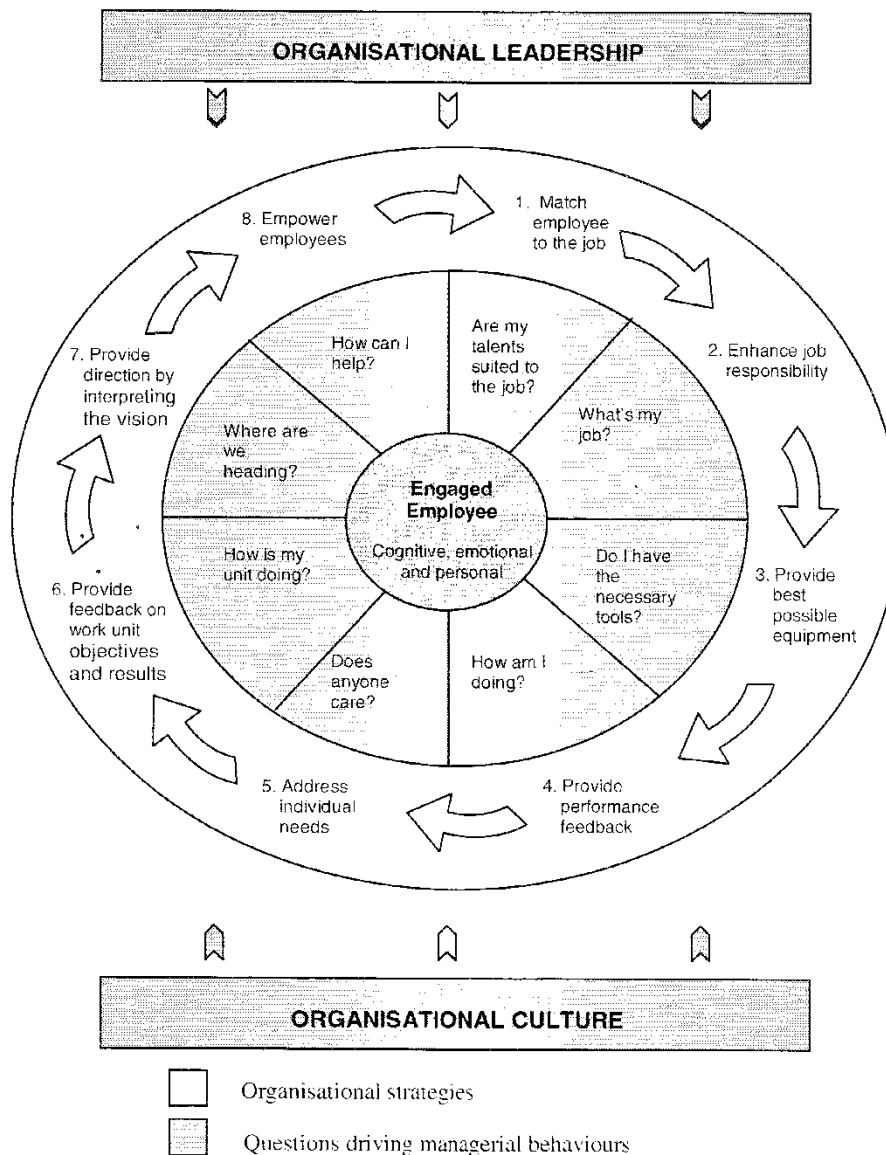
ORGANISATIONAL LEADERSHIP

8. Empower employees

1. Match employee to the job

2. Enhance job responsibility

3. Provide best possible equipment

4. Provide performance feedback

5. Address individual needs

6. Provide feedback on work unit objectives and results

7. Provide direction by interpreting the vision

How can I help?

Are my talents suited to the job?

What's my job?

Do I have the necessary tools?

How am I doing?

Does anyone care?

How is my unit doing?

Where are we heading?

Engaged Employee

Cognitive, emotional and personal

ORGANISATIONAL CULTURE

Organisational strategies

Questions driving managerial behaviours